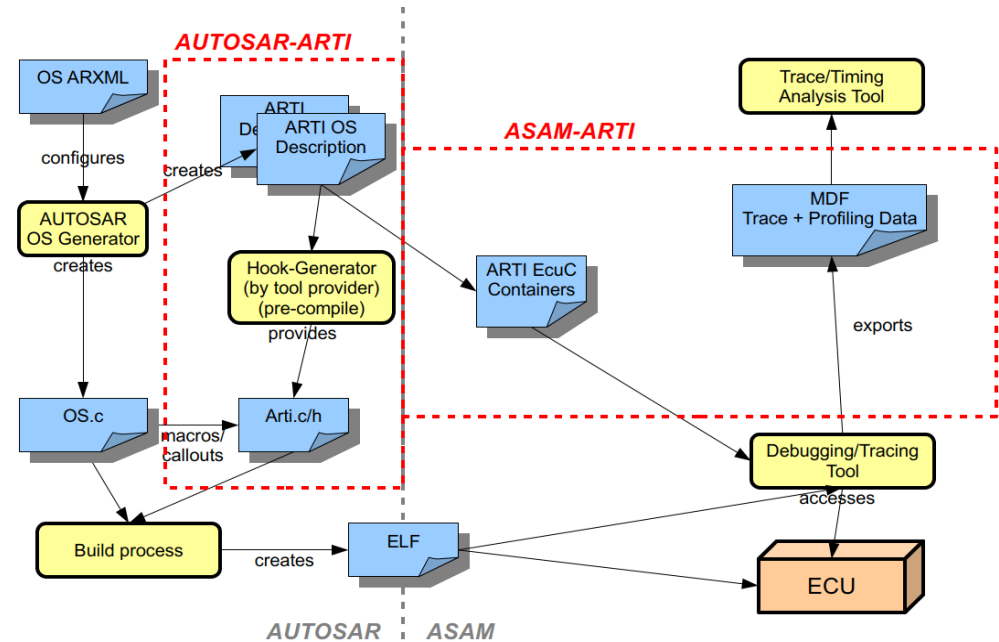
AUTOSAR-ARTI

OS ARXML

configures

AUTOSAR OS Generator

creates

creates

ARTI De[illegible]

ARTI OS Description

Hook-Generator (by tool provider) (pre-compile)

provides

OS.c

macros/ callouts

Arti.c/h

Build process

creates

ELF

ASAM-ARTI

Trace/Timing Analysis Tool

MDF Trace + Profiling Data

ARTI EcuC Containers

exports

Debugging/Tracing Tool

accesses

ECU

AUTOSAR

ASAM